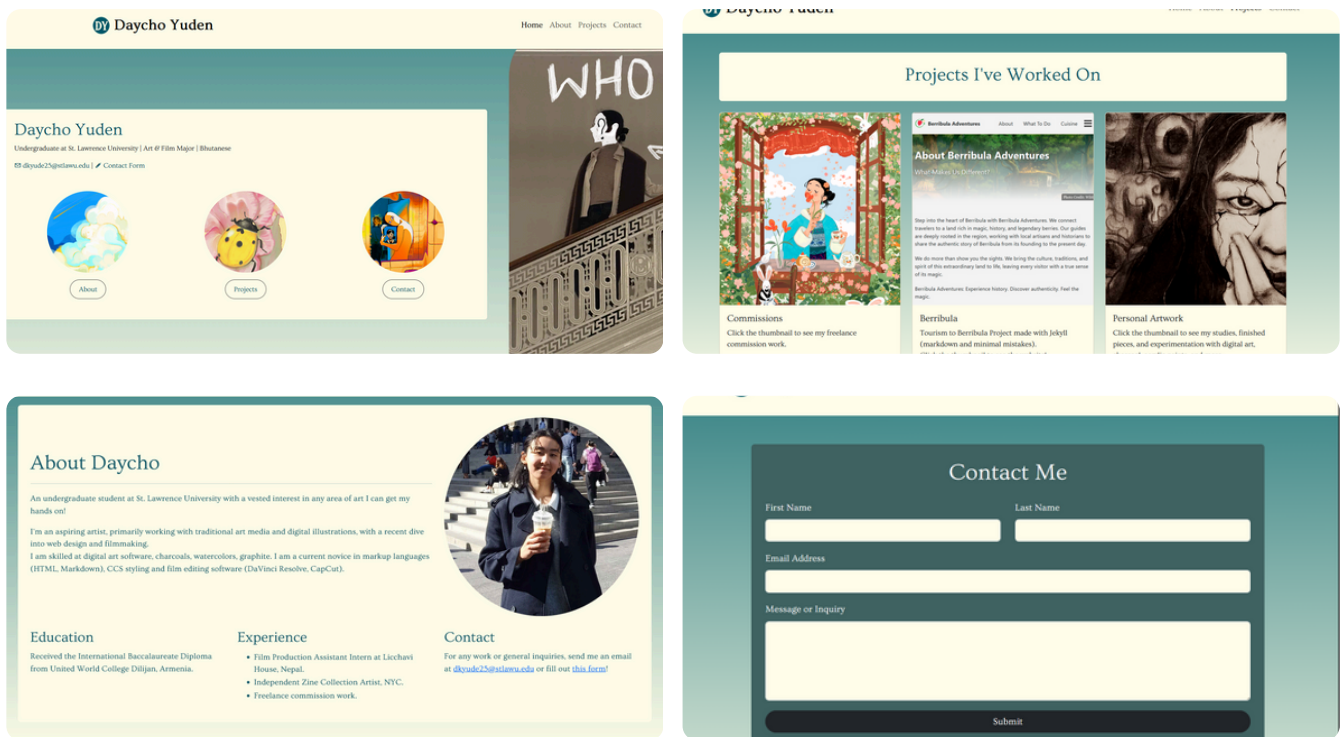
DY Daycho Yuden

Home About Projects Contact

WHO

Daycho Yuden

Undergraduate at St. Lawrence University | Art & Film Major | Bhutanese

dkyude25@stlawu.edu | Contact Form

About

Projects

Contact

Daycho Yuden

Projects I've Worked On

Berribula Adventures About What To Do Cuisine

About Berribula Adventures

What Makes Us Different?

Step into the heart of Berribula with Berribula Adventures. We connect travelers to a land rich in magic, history, and legendary berries. Our guides are deeply rooted in the region, working with local artisans and historians to share the authentic story of Berribula from its founding to the present day.

We do more than show you the sights. We bring the culture, traditions, and spirit of this extraordinary land to life, leaving every visitor with a true sense of its magic.

Berribula Adventures: Experience history. Discover authenticity. Feel the magic.

Commissions

Click the thumbnail to see my freelance commission work.

Berribula

Tourism to Berribula Project made with Jekyll (markdown and minimal mistakes).

Personal Artwork

Click the thumbnail to see my studies, finished pieces, and experimentation with digital art,

About Daycho

An undergraduate student at St. Lawrence University with a vested interest in any area of art I can get my hands on!

I'm an aspiring artist, primarily working with traditional art media and digital illustrations, with a recent dive into web design and filmmaking.
I am skilled at digital art software, charcoals, watercolors, graphite. I am a current novice in markup languages (HTML, Markdown), CCS styling and film editing software (DaVinci Resolve, CapCut).

Education

Received the International Baccalaureate Diploma from United World College Dilijan, Armenia.

Experience

- Film Production Assistant Intern at Licchavi House, Nepal.
- Independent Zine Collection Artist, NYC.
- Freelance commission work.

Contact

For any work or general inquiries, send me an email at dkyude25@stlawu.edu or fill out this form!

Contact Me

First Name

Last Name

Email Address

Message or Inquiry

Submit